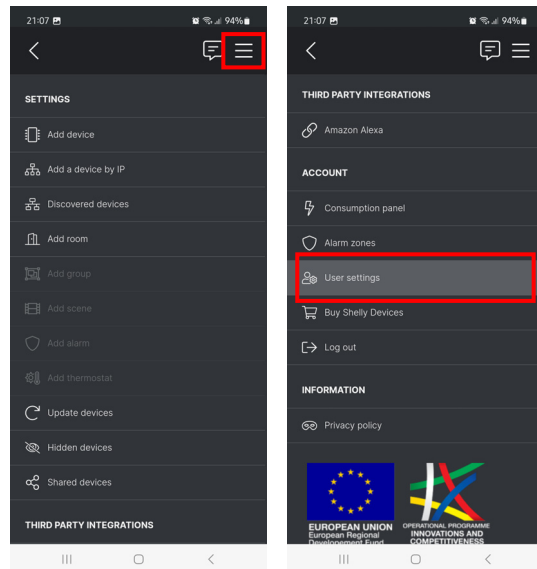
21:07 94%

SETTINGS

Add device

Add a device by IP

Discovered devices

Add room

Add group

Add scene

Add alarm

Add thermostat

Update devices

Hidden devices

Shared devices

THIRD PARTY INTEGRATIONS

21:07 94%

THIRD PARTY INTEGRATIONS

Amazon Alexa

ACCOUNT

Consumption panel

Alarm zones

User settings

Buy Shelly Devices

Log out

INFORMATION

Privacy policy

EUROPEAN UNION
European Regional Development Fund

OPERATIONAL PROGRAMME
INNOVATIONS AND COMPETITIVENESS